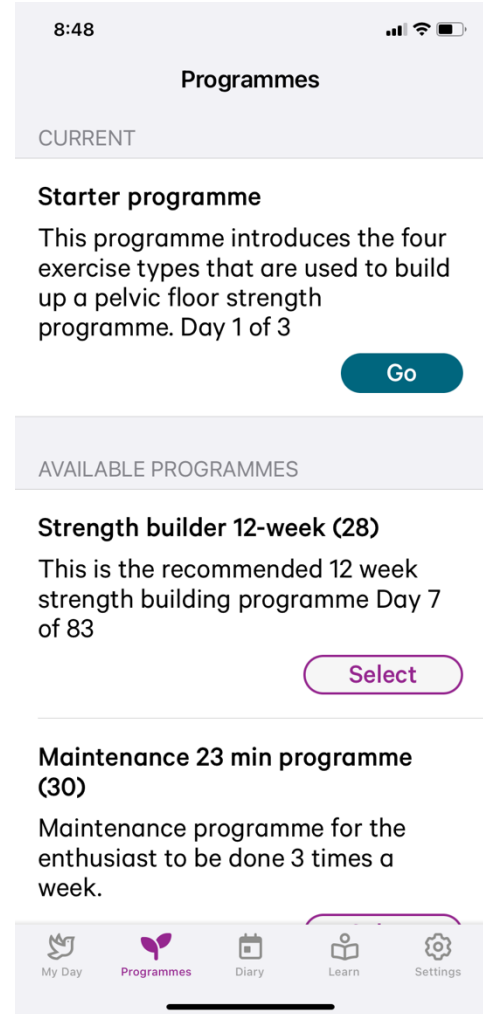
8:48

Programmes

CURRENT

Starter programme

This programme introduces the four exercise types that are used to build up a pelvic floor strength programme. Day 1 of 3

Go

AVAILABLE PROGRAMMES

Strength builder 12-week (28)

This is the recommended 12 week strength building programme Day 7 of 83

Select

Maintenance 23 min programme (30)

Maintenance programme for the enthusiast to be done 3 times a week.

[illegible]

My Day Programmes Diary Learn Settings